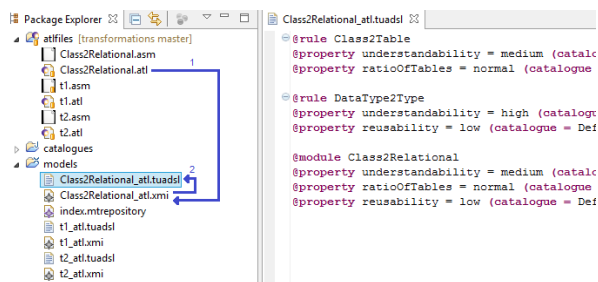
Package Explorer
atlfiles [transformations master]
Class2Relational.asm
Class2Relational.atl
t1.asm
t1.atl
t2.asm
t2.atl
catalogues
models
Class2Relational_atl.tuadsl
Class2Relational_atl.xmi
index.mtrepository
t1_atl.tuadsl
t1_atl.xmi
t2_atl.tuadsl
t2_atl.xmi

1
2

Class2Relational_atl.tuadsl

@rule Class2Table
@property understandability = medium (catalo
@property ratioOfTables = normal (catalogue

@rule DataType2Type
@property understandability = high (catalogu
@property reusability = low (catalogue = Def

@module Class2Relational
@property understandability = medium (catalo
@property ratioOfTables = normal (catalogue
@property reusability = low (catalogue = Def